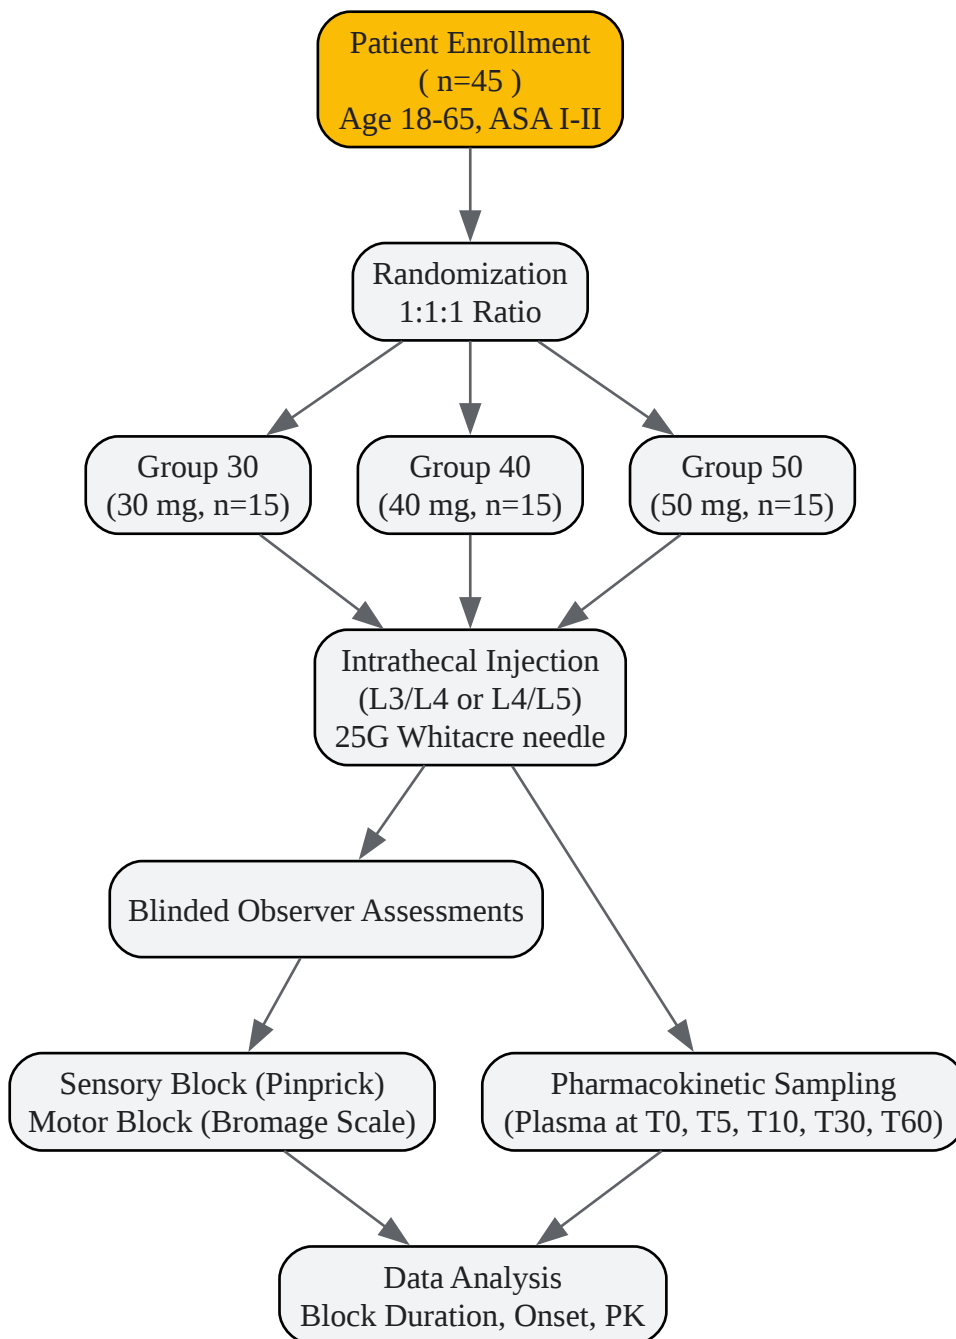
Patient Enrollment
( n=45 )
Age 18-65, ASA I-II

Randomization
1:1:1 Ratio

Group 30
(30 mg, n=15)

Group 40
(40 mg, n=15)

Group 50
(50 mg, n=15)

Intrathecal Injection
(L3/L4 or L4/L5)
25G Whitacre needle

Blinded Observer Assessments

Sensory Block (Pinprick)
Motor Block (Bromage Scale)

Pharmacokinetic Sampling
(Plasma at T0, T5, T10, T30, T60)

Data Analysis
Block Duration, Onset, PK